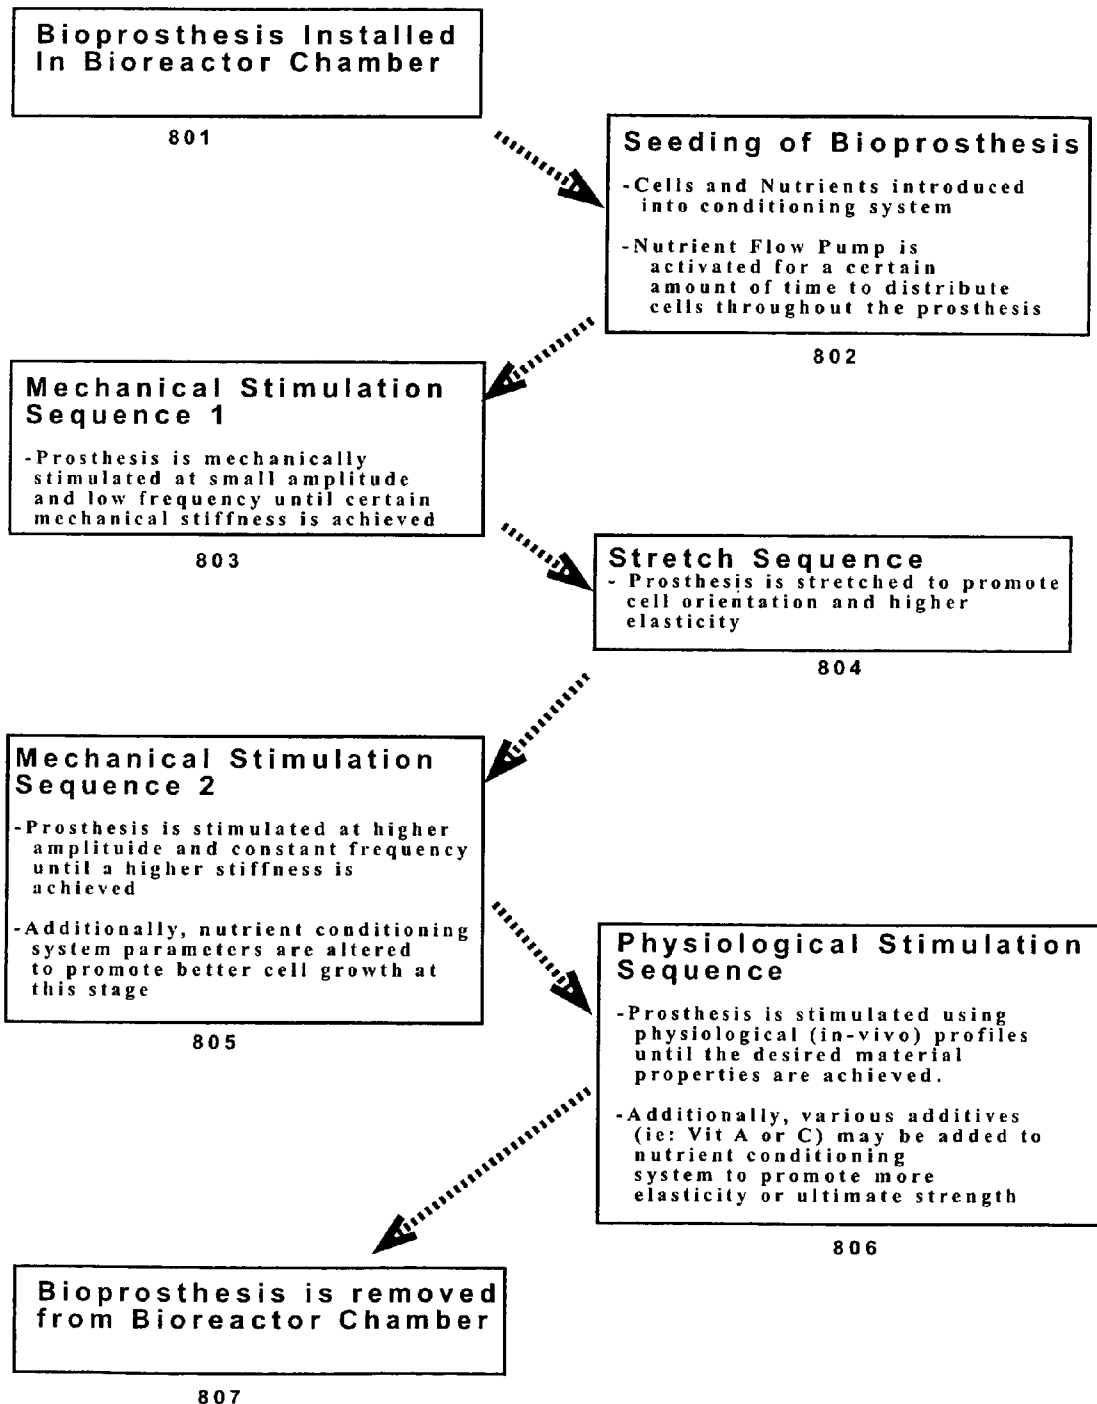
Bioprosthesis Installed In Bioreactor Chamber

801

Seeding of Bioprosthesis

-Cells and Nutrients introduced into conditioning system

-Nutrient Flow Pump is activated for a certain amount of time to distribute cells throughout the prosthesis

802

Mechanical Stimulation Sequence 1

-Prosthesis is mechanically stimulated at small amplitude and low frequency until certain mechanical stiffness is achieved

803

Stretch Sequence

- Prosthesis is stretched to promote cell orientation and higher elasticity

804

Mechanical Stimulation Sequence 2

-Prosthesis is stimulated at higher amplituide and constant frequency until a higher stiffness is achieved

-Additionally, nutrient conditioning system parameters are altered to promote better cell growth at this stage

805

Physiological Stimulation Sequence

-Prosthesis is stimulated using physiological (in-vivo) profiles until the desired material properties are achieved.

-Additionally, various additives (ie: Vit A or C) may be added to nutrient conditioning system to promote more elasticity or ultimate strength

806

Bioprosthesis is removed from Bioreactor Chamber

807